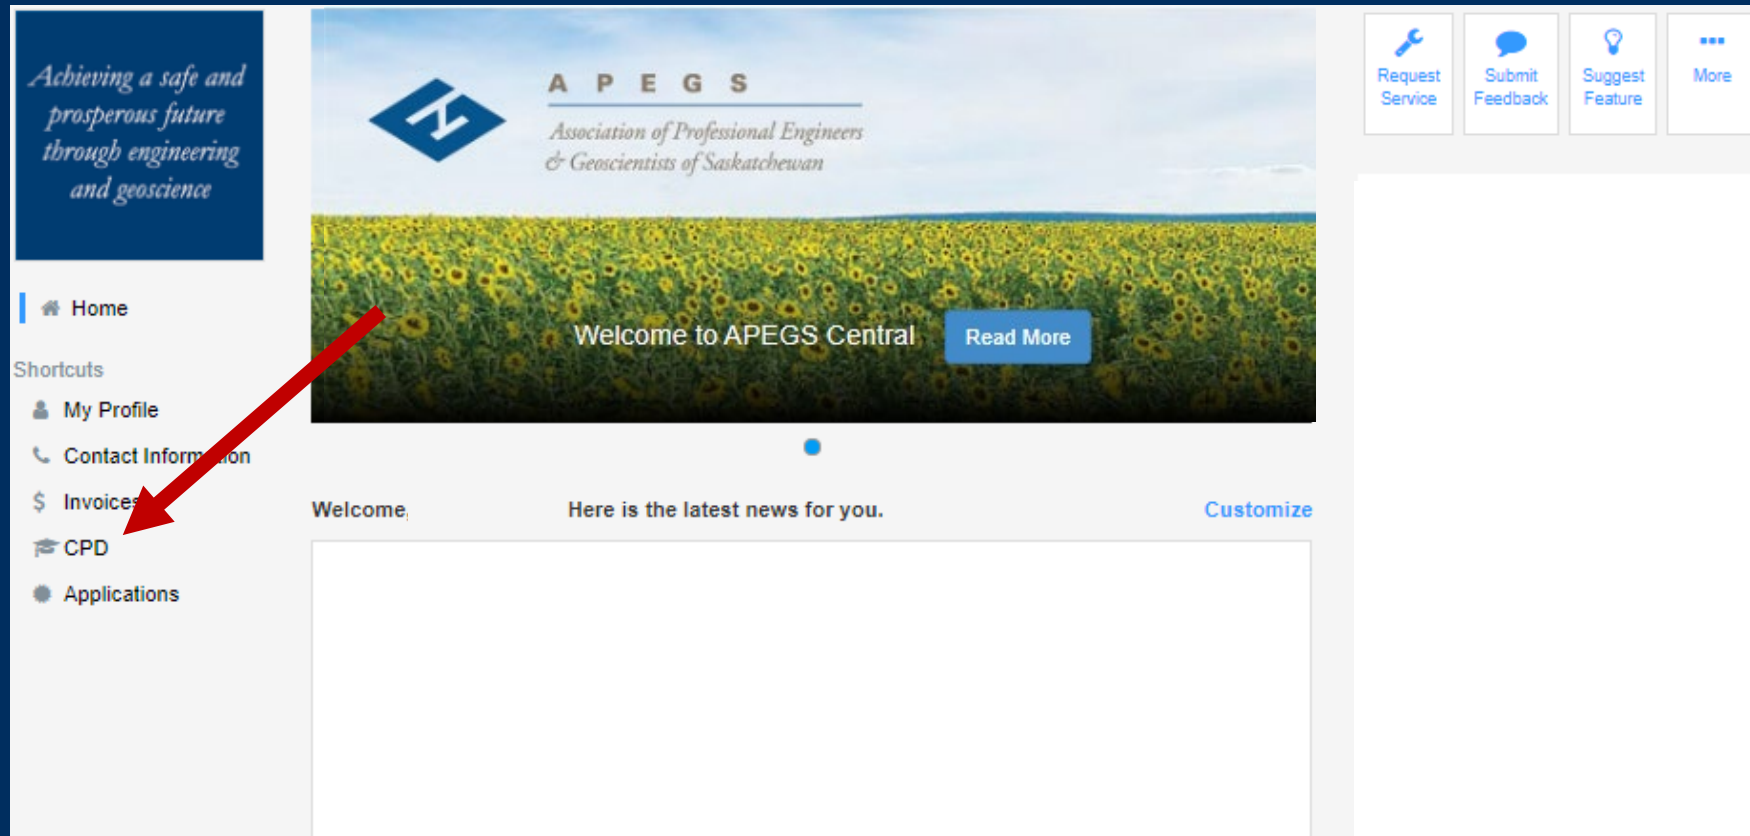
Achieving a safe and prosperous future through engineering and geoscience

Home

Shortcuts

My Profile

Contact Inform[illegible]ion

Invoices

CPD

Applications

APEGS

Association of Professional Engineers & Geoscientists of Saskatchewan

Welcome to APEGS Central

Read More

Welcome,

Here is the latest news for you.

Customize

Request Service

Submit Feedback

Suggest Feature

More